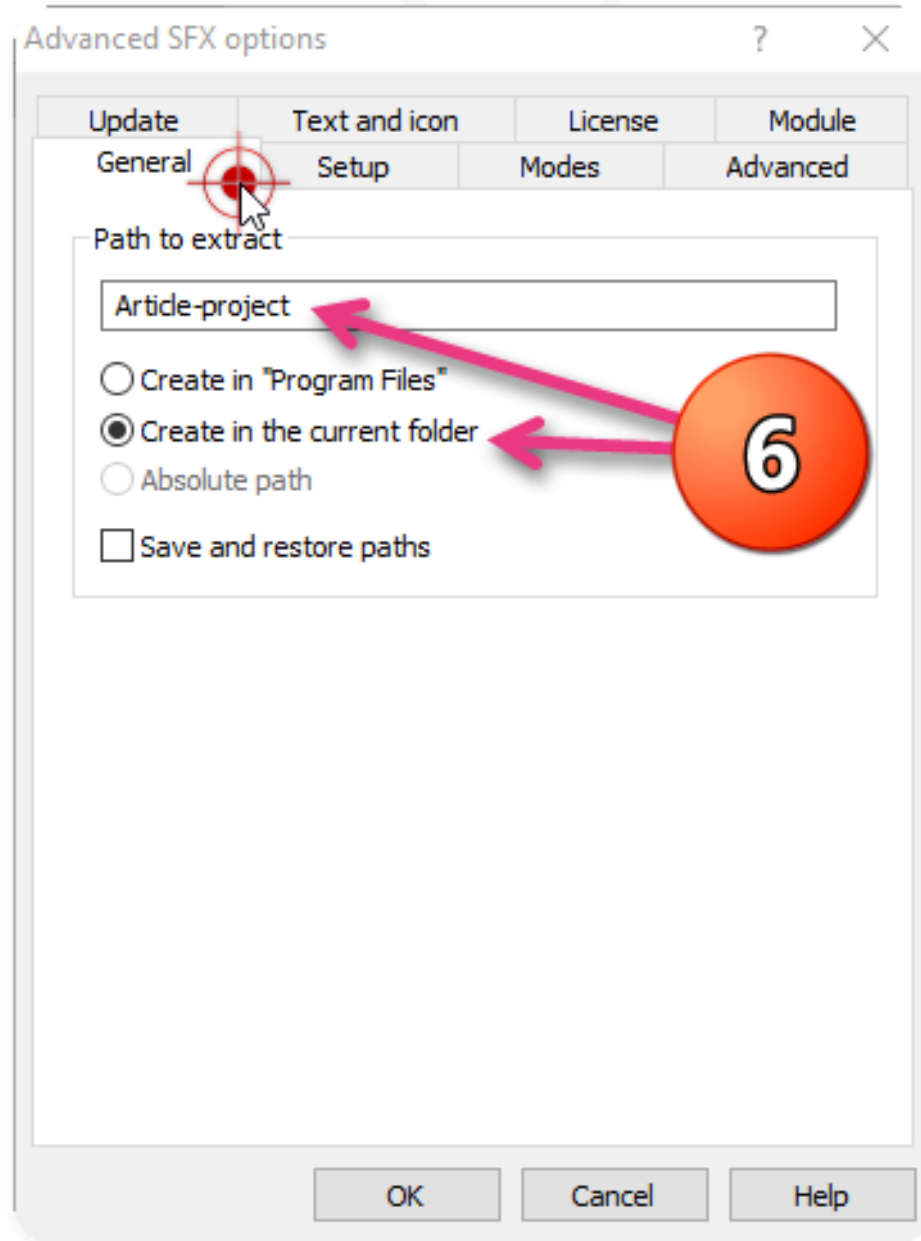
Advanced SFX options ? ✕

Update
Text and icon
License
Module
General
Setup
Modes
Advanced

Path to extract

Article-project

Create in "Program Files"
Create in the current folder
Absolute path

Save and restore paths

6

OK
Cancel
Help